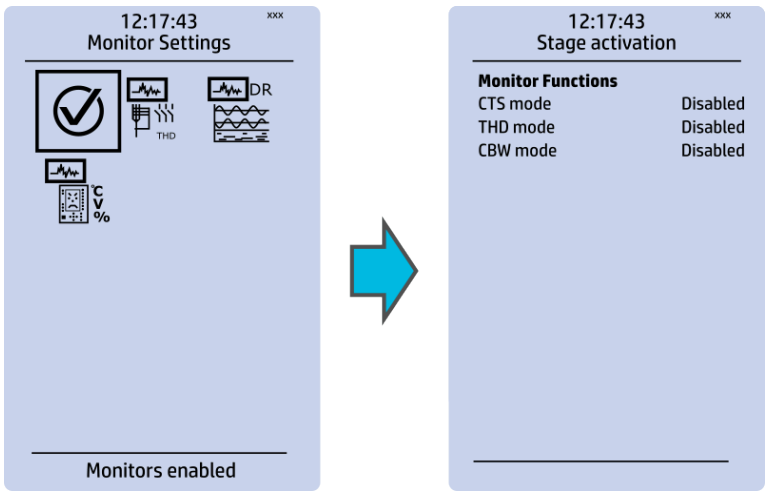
12:17:43 xxx
Monitor Settings

THD
DR
°C
V
%

Monitors enabled

12:17:43 xxx
Stage activation

**Monitor Functions**

| | |
|---|---|
| CTS mode | Disabled |
| THD mode | Disabled |
| CBW mode | Disabled |